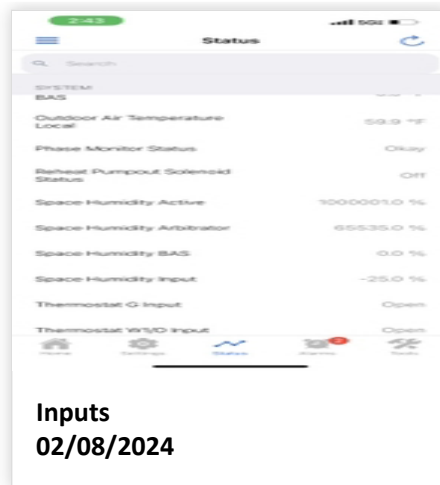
2:43

Status

Search

SYSTEM
BAS

Outdoor Air Temperature Local 59.9 °F

Phase Monitor Status Okay

Reheat Pumpout Solenoid Status Off

Space Humidity Active 1000001.0 %

Space Humidity Arbitrator 65535.0 %

Space Humidity BAS 0.0 %

Space Humidity Input -25.0 %

Thermostat G Input Open

Thermostat W1/O Input Open

Home Settings Status Alarms Tools

Inputs
02/08/2024